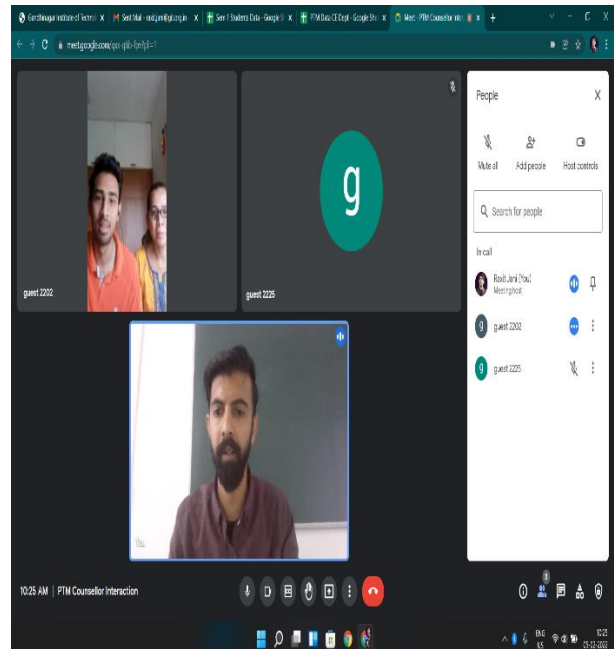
Gandhinagar Institute of Technol X | Sent Mail - ravit.jani@git.org.in X | Sem 1 Students Data - Google S X | PTM Data CE Dept - Google She X | Meet - PTM Counsellor Inte X | +

meet.google.com/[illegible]

guest 2202

g

guest 2225

People

Mute all

Add people

Host controls

Search for people

In call

Ravit Jani (You)
Meeting host

g guest 2202

g guest 2225

10:25 AM | PTM Counsellor Interaction

ENG US

10:25
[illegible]